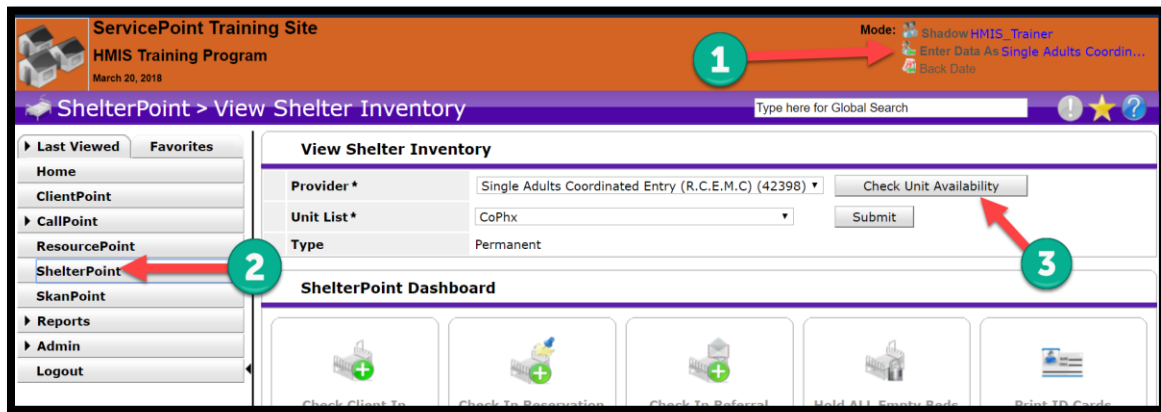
ServicePoint Training Site
HMIS Training Program
March 20, 2018

Mode: Shadow HMIS_Trainer
Enter Data As Single Adults Coordin...
Back Date

1

ShelterPoint > View Shelter Inventory

Type here for Global Search

Last Viewed | Favorites
Home
ClientPoint
CallPoint
ResourcePoint
ShelterPoint
SkanPoint
Reports
Admin
Logout

2

View Shelter Inventory

| Provider * | Single Adults Coordinated Entry (R.C.E.M.C) (42398) | Check Unit Availability |
|---|---|---|
| Unit List * | CoPhx | Submit |
| Type | Permanent | |

3

ShelterPoint Dashboard

Check Client In | Check In Reservation | Check In Referral | Hold ALL Empty Beds | Print ID Cards